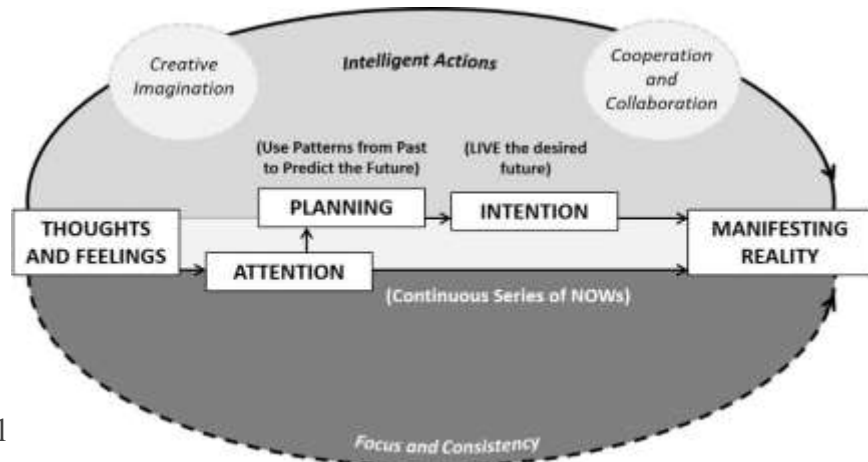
Creative Imagination

Intelligent Actions

Cooperation and Collaboration

(Use Patterns from Past to Predict the Future)

(LIVE the desired future)

PLANNING

INTENTION

THOUGHTS AND FEELINGS

ATTENTION

MANIFESTING REALITY

(Continuous Series of NOWs)

1

Focus and Consistency